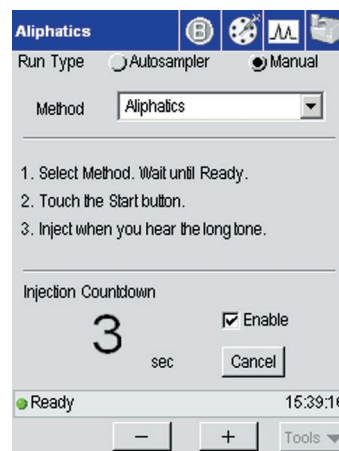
Aliphatics

Run Type Autosampler Manual

Method Aliphatics

1. Select Method. Wait until Ready.

2. Touch the Start button.

3. Inject when you hear the long tone.

Injection Countdown

3 sec

Enable

Cancel

Ready 15:39:1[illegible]

– + Tools